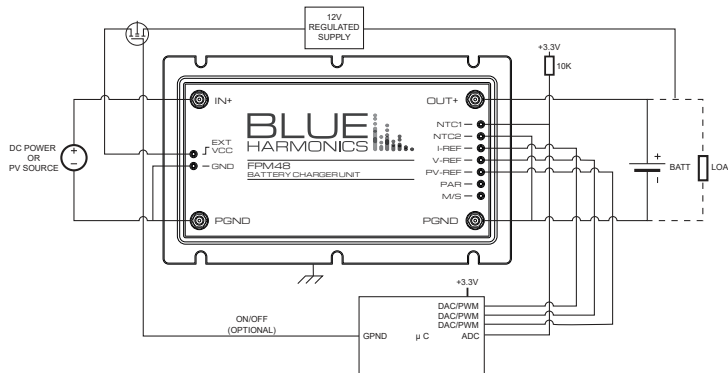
12V
REGULATED
SUPPLY

+3.3V
10K

IN+
OUT+

BLUE
HARMONICS

DC POWER
OR
PV SOURCE

+
−

EXT
VCC
GND

NTC1
NTC2
I-REF
V-REF
PV-REF
PAR
M/S

FPM48
BATTERY CHARGER UNIT

+
BATT
−
LOAD

PGND
PGND

+3.3V
ON/OFF
(OPTIONAL)
DAC/PWM
DAC/PWM
DAC/PWM
GPND
μ C
ADC